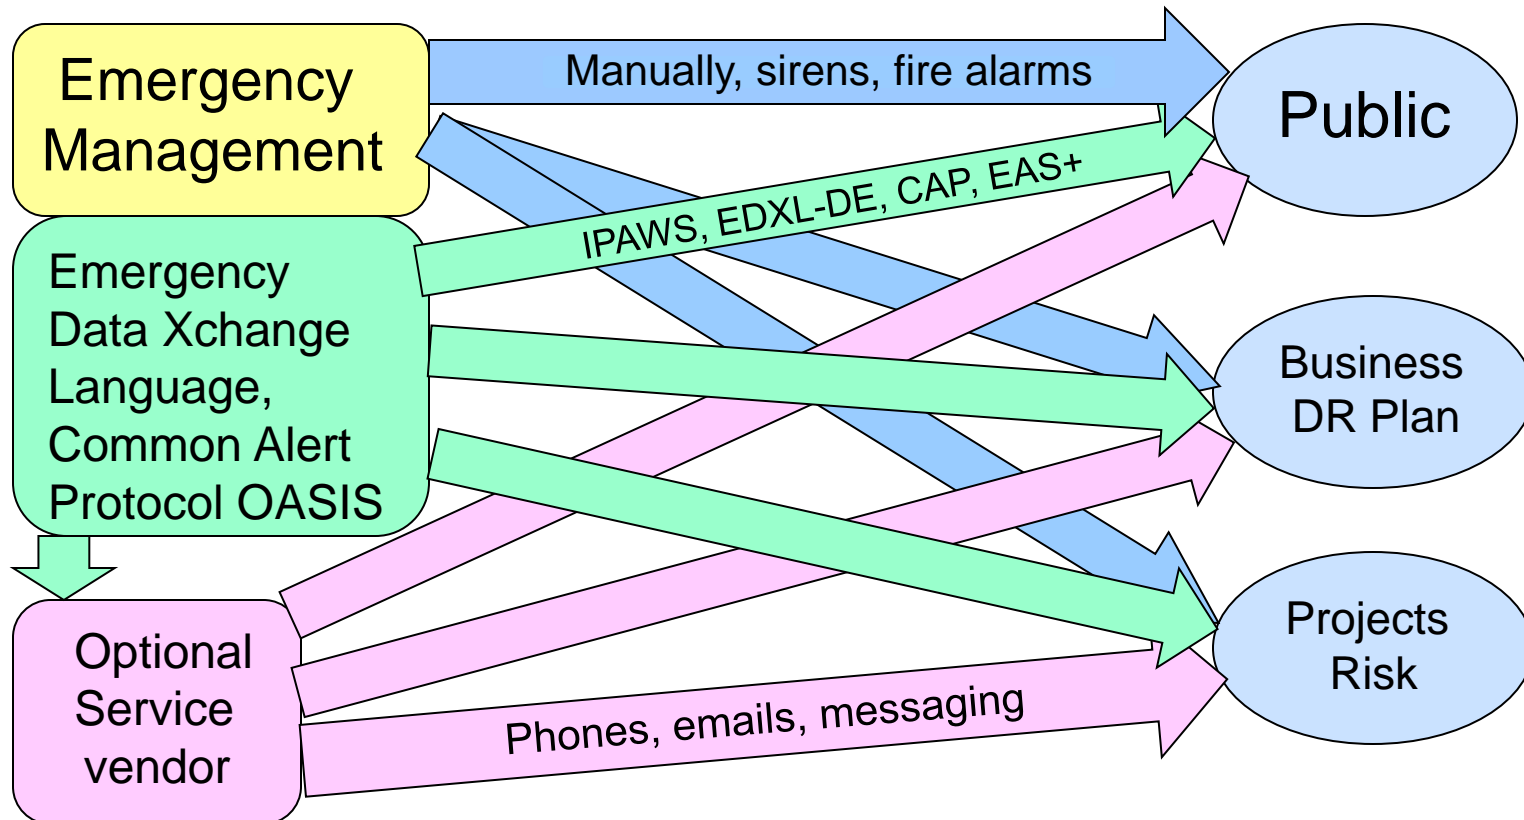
Emergency Management

Manually, sirens, fire alarms

Public

IPAWS, EDXL-DE, CAP, EAS+

Emergency Data Xchange Language, Common Alert Protocol OASIS

Business DR Plan

Optional Service vendor

Projects Risk

Phones, emails, messaging